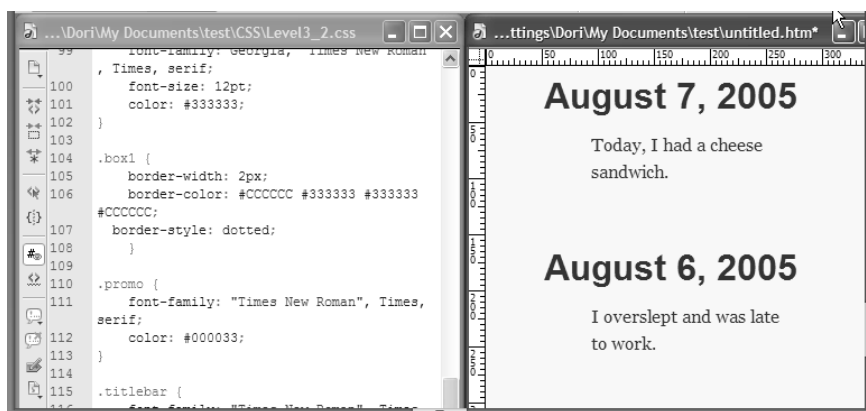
...\Dori\My Documents\test\CSS\Level3_2.css

99 font-family: Georgia, "Times New Roman", Times, serif;
100 font-size: 12pt;
101 color: #333333;
102 }
103
104 .box1 {
105 border-width: 2px;
106 border-color: #CCCCCC #333333 #333333 #CCCCCC;
107 border-style: dotted;
108 }
109
110 .promo {
111 font-family: "Times New Roman", Times, serif;
112 color: #000033;
113 }
114
115 .titlebar {
116 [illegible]

...ttings\Dori\My Documents\test\untitled.htm*

0 50 100 150 200 250 300

August 7, 2005

Today, I had a cheese sandwich.

August 6, 2005

I overslept and was late to work.